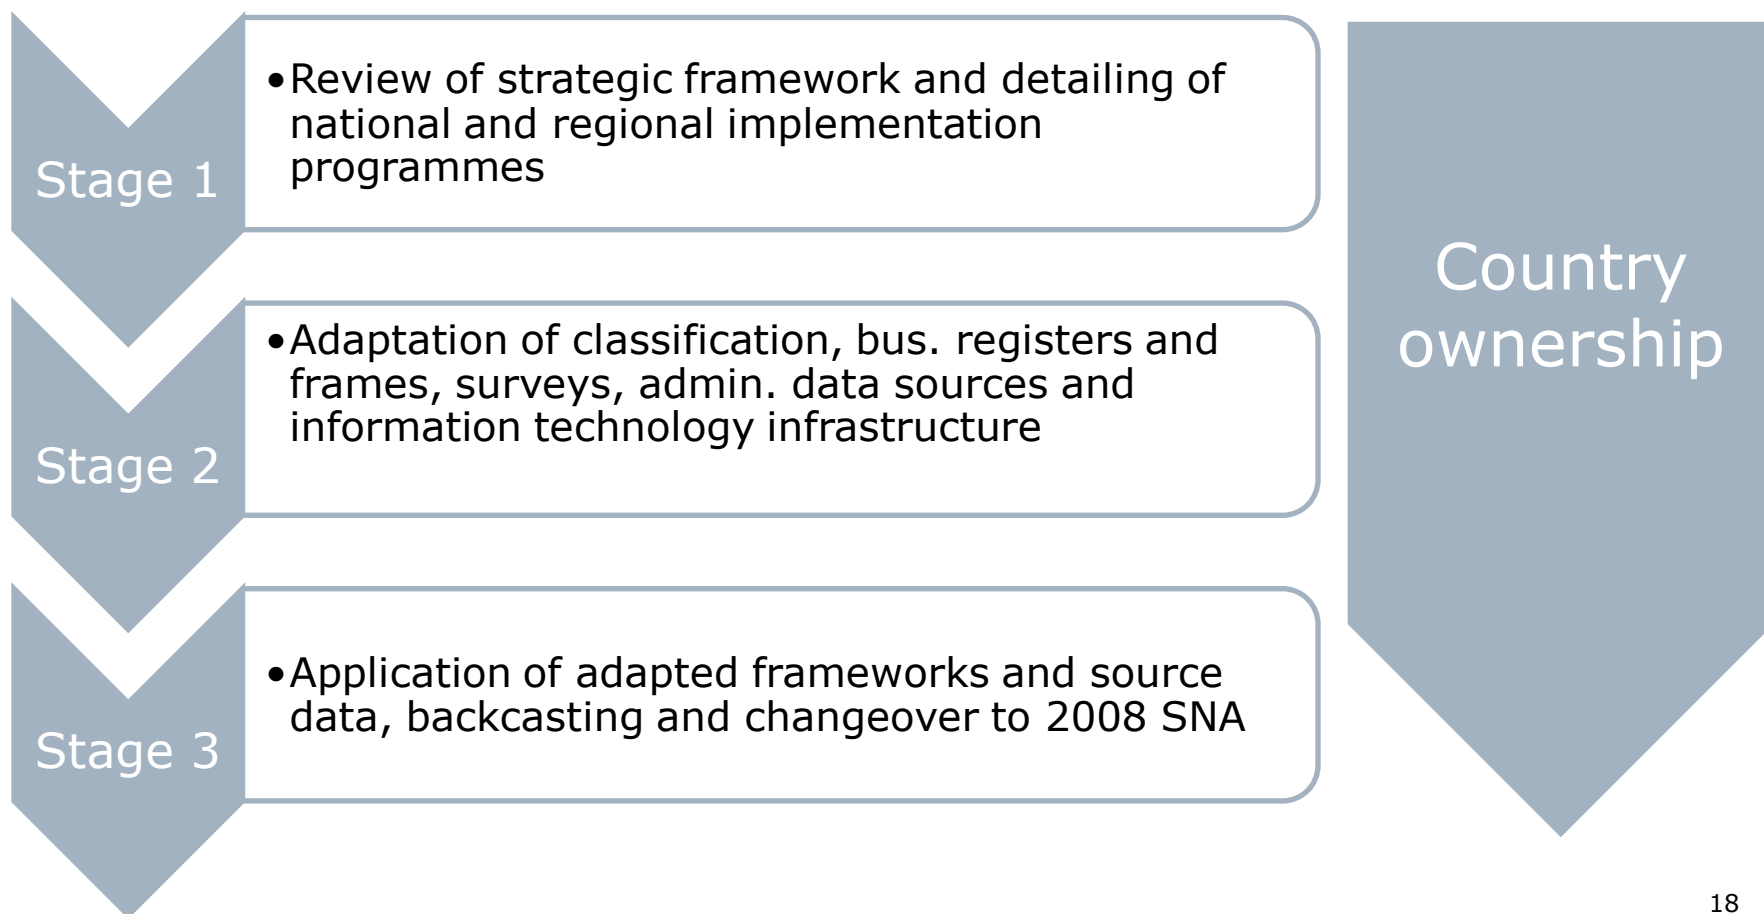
Stage 1

• Review of strategic framework and detailing of national and regional implementation programmes

Stage 2

• Adaptation of classification, bus. registers and frames, surveys, admin. data sources and information technology infrastructure

Stage 3

• Application of adapted frameworks and source data, backcasting and changeover to 2008 SNA

Country ownership

18